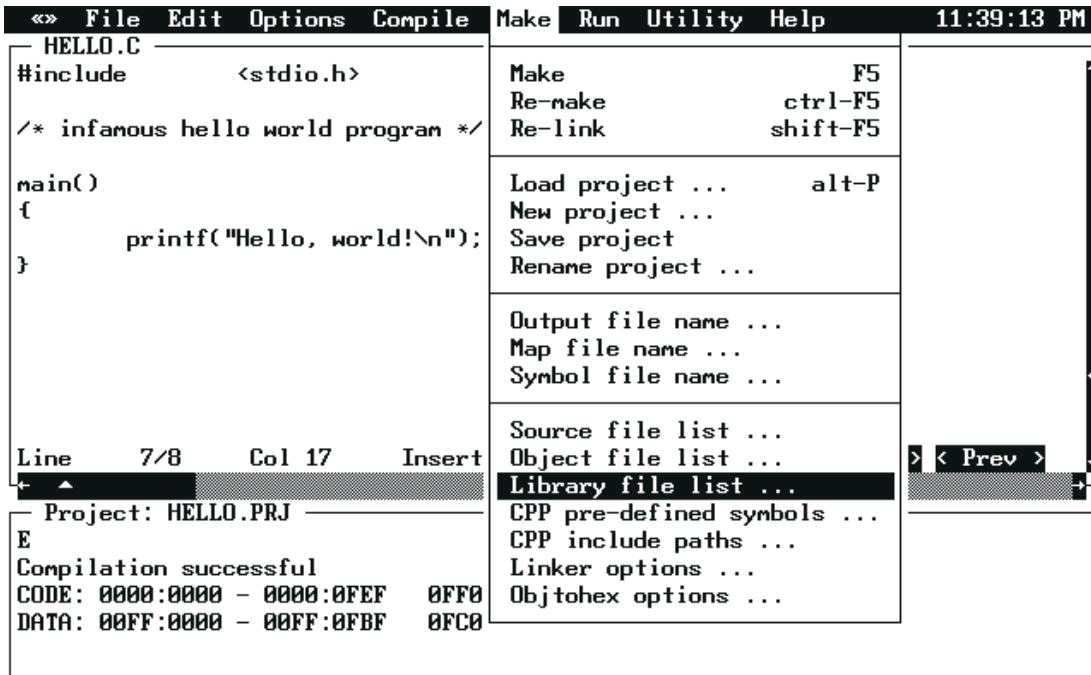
«» File Edit Options Compile Make Run Utility Help 11:39:13 PM

HELLO.C
#include <stdio.h>

/* infamous hello world program */

main()
{
printf("Hello, world!\n");
}

Line 7/8 Col 17 Insert

Make F5
Re-make ctrl-F5
Re-link shift-F5

Load project ... alt-P
New project ...
Save project
Rename project ...

Output file name ...
Map file name ...
Symbol file name ...

Source file list ...
Object file list ...
Library file list ...
CPP pre-defined symbols ...
CPP include paths ...
Linker options ...
Objtohex options ...

< Prev >

Project: HELLO.PRJ
E
Compilation successful
CODE: 0000:0000 - 0000:0FEF 0FF0
DATA: 00FF:0000 - 00FF:0FBF 0FC0